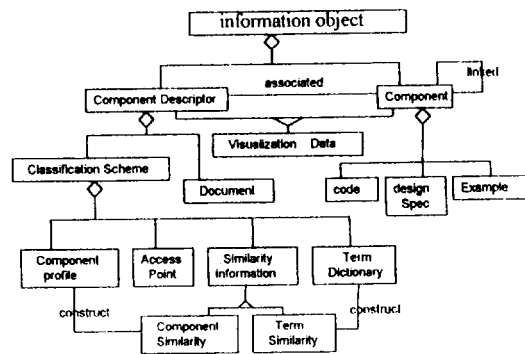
information object

associated

linked

Component Descriptor

Component

Visualization Data

Classification Scheme

Document

code

design Spec

Example

Component profile

Access Point

Similarity information

Term Dictionary

construct

construct

Component Similarity

Term Similarity